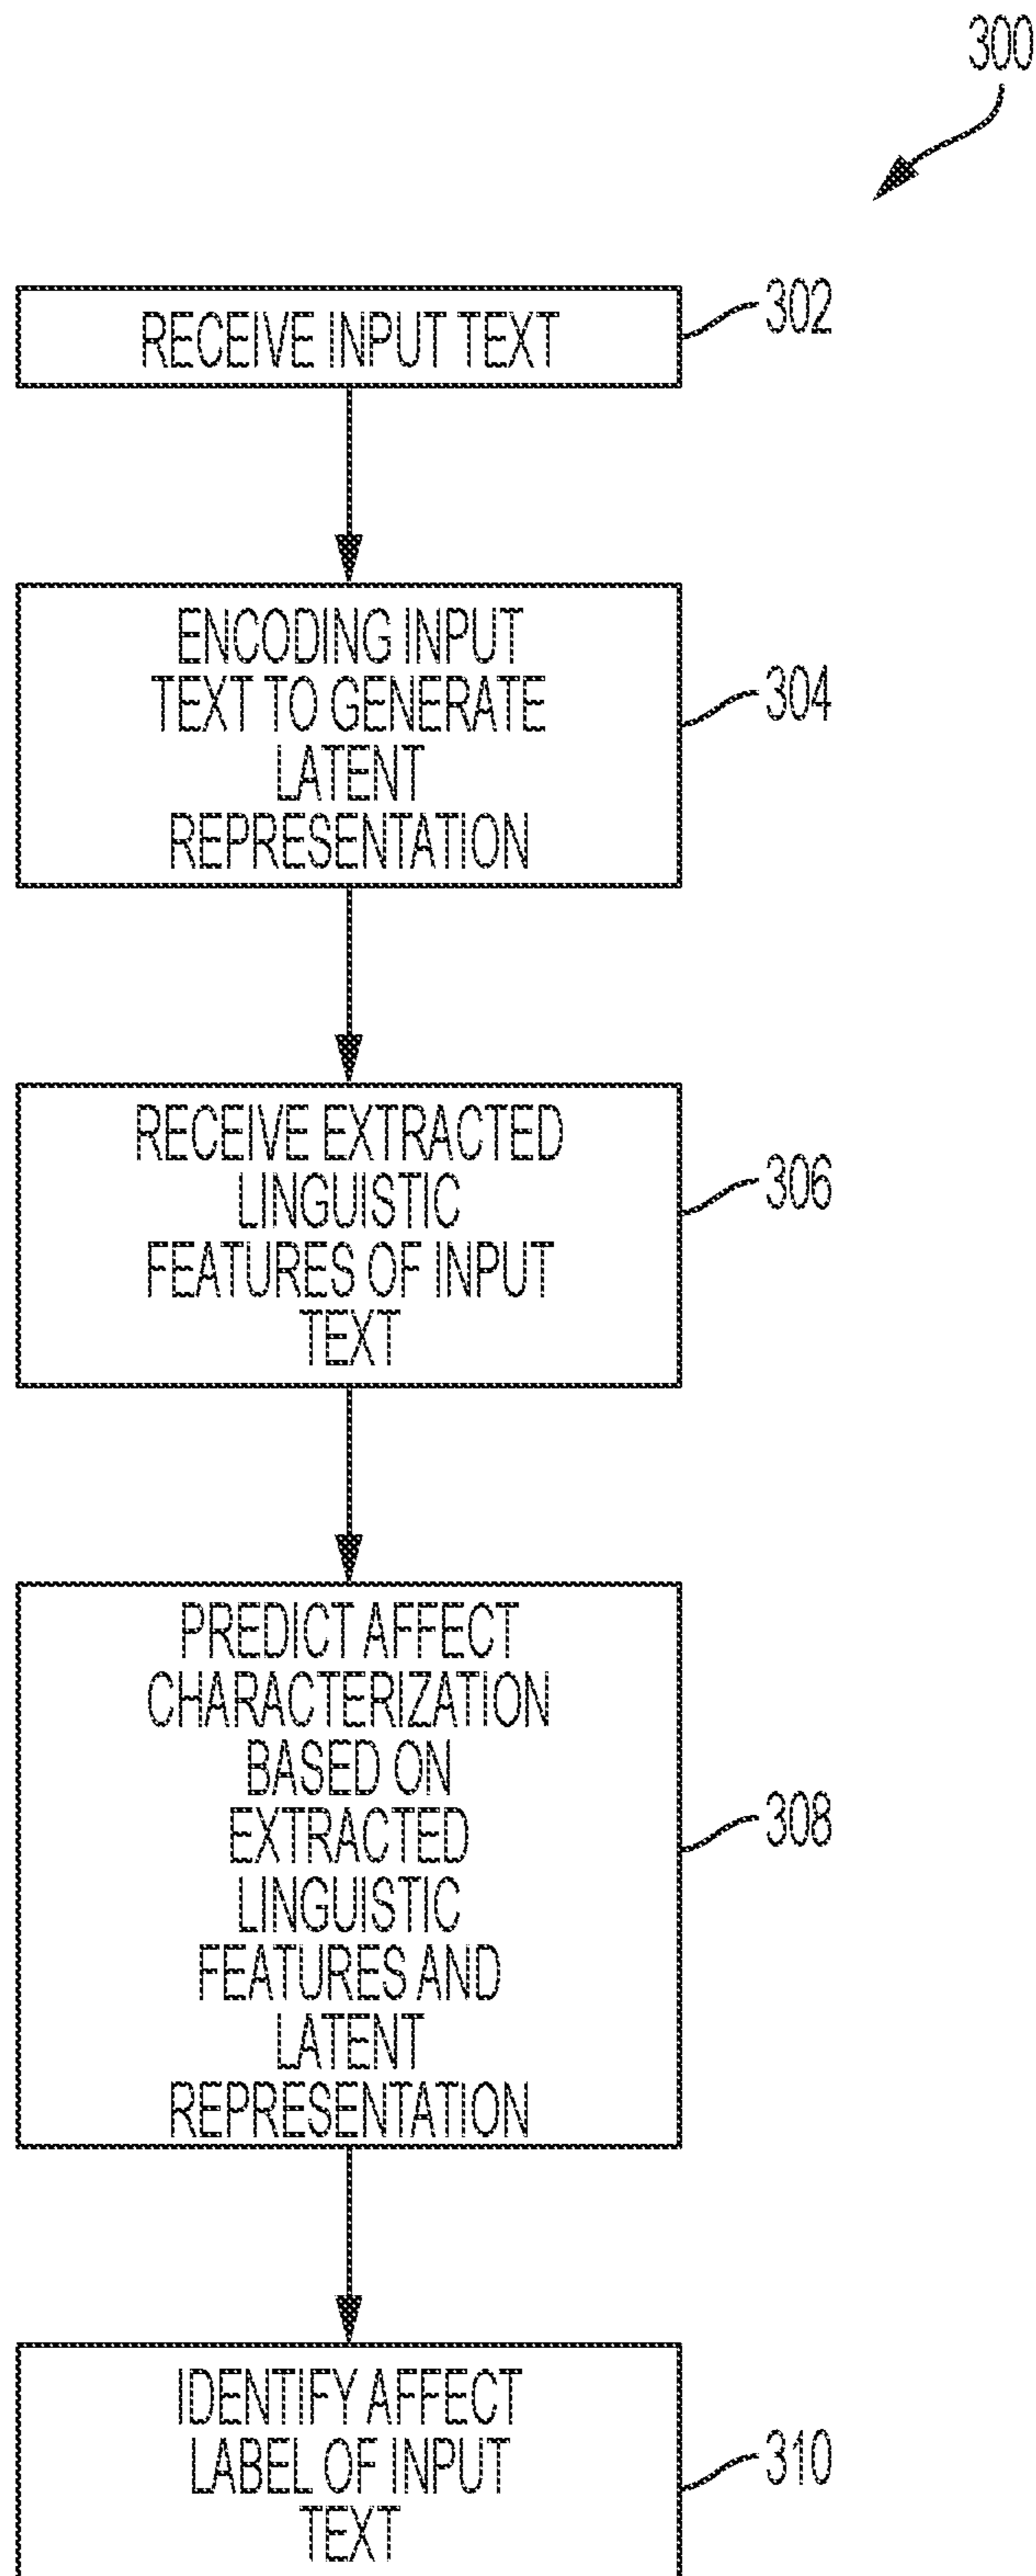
300

RECEIVE INPUT TEXT

302

ENCODING INPUT TEXT TO GENERATE LATENT REPRESENTATION

304

RECEIVE EXTRACTED LINGUISTIC FEATURES OF INPUT TEXT

306

PREDICT AFFECT CHARACTERIZATION BASED ON EXTRACTED LINGUISTIC FEATURES AND LATENT REPRESENTATION

308

IDENTIFY AFFECT LABEL OF INPUT TEXT

310